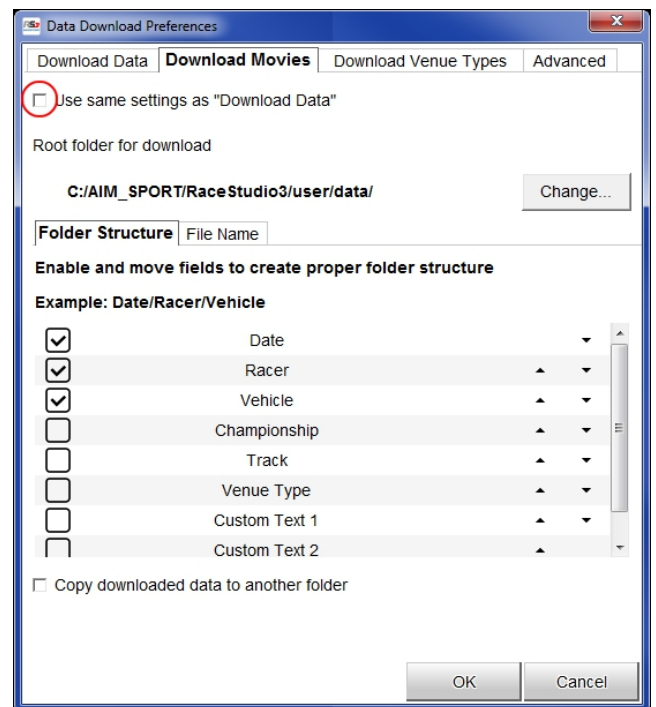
RS3 Data Download Preferences

Download Data | Download Movies | Download Venue Types | Advanced

Use same settings as "Download Data"

Root folder for download

C:/AIM_SPORT/RaceStudio3/user/data/

Change...

Folder Structure | File Name

Enable and move fields to create proper folder structure

Example: Date/Racer/Vehicle

Date
Racer
Vehicle
Championship
Track
Venue Type
Custom Text 1
Custom Text 2

Copy downloaded data to another folder

OK

Cancel